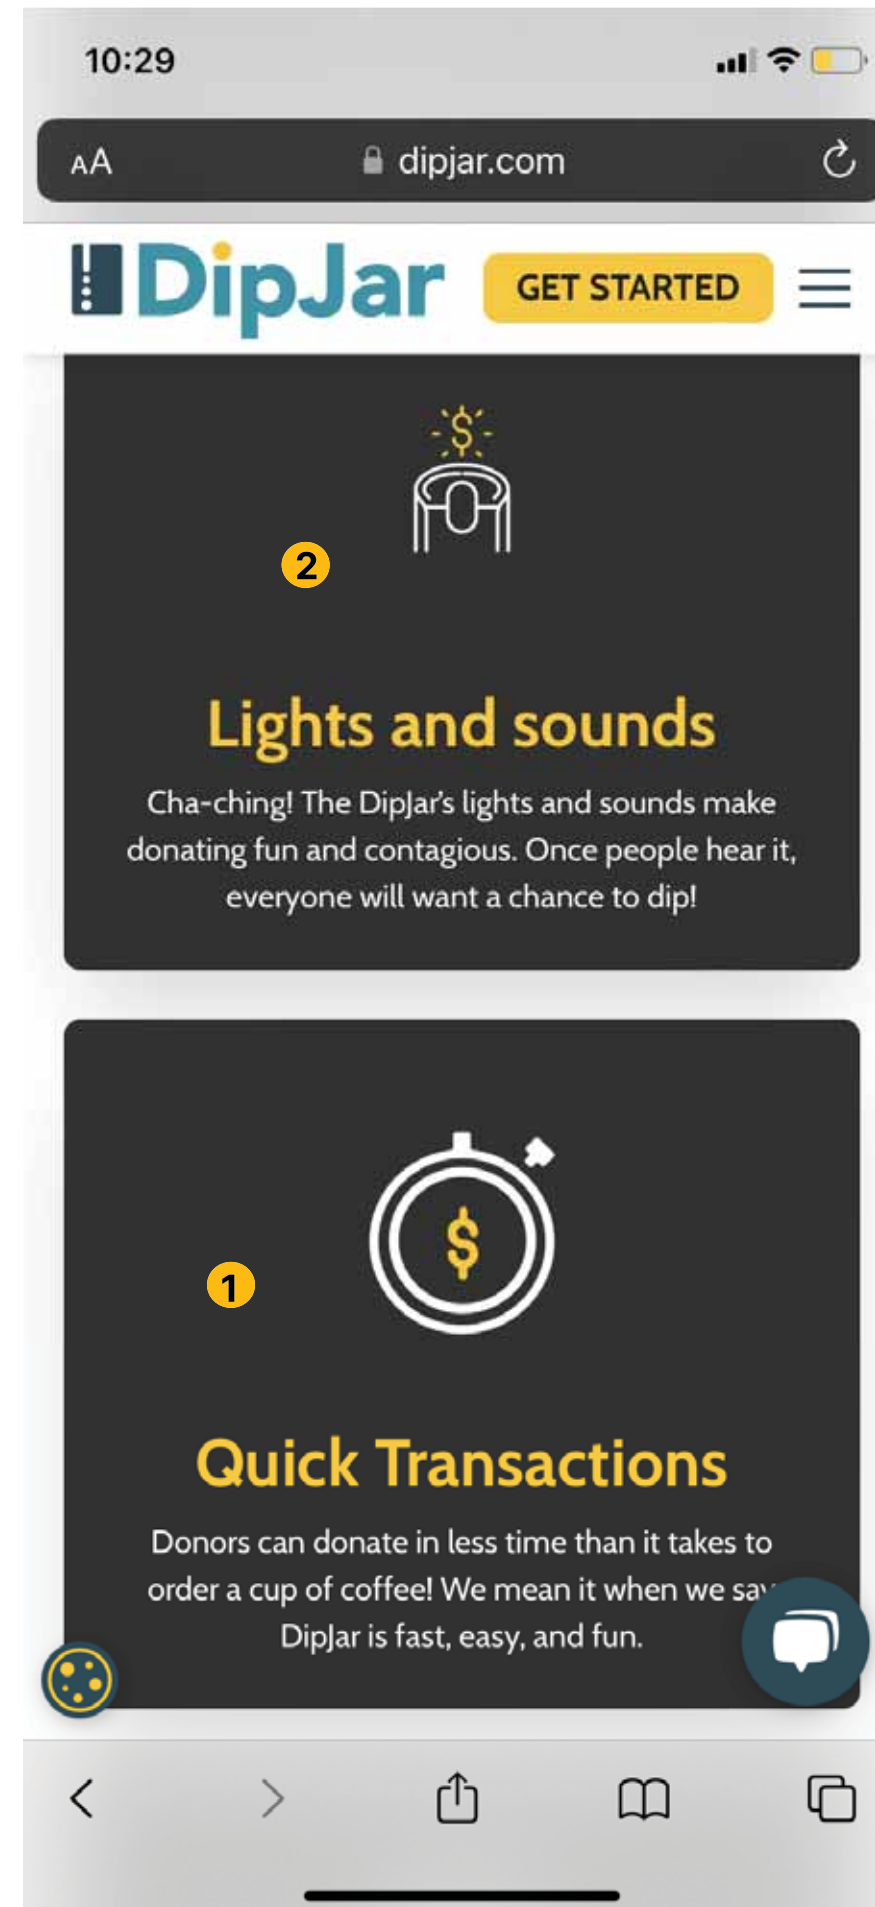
10:29

AA dipjar.com

DipJar GET STARTED

$

2

Lights and sounds

Cha-ching! The DipJar's lights and sounds make donating fun and contagious. Once people hear it, everyone will want a chance to dip!

$

1

Quick Transactions

Donors can donate in less time than it takes to order a cup of coffee! We mean it when we say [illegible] DipJar is fast, easy, and fun.